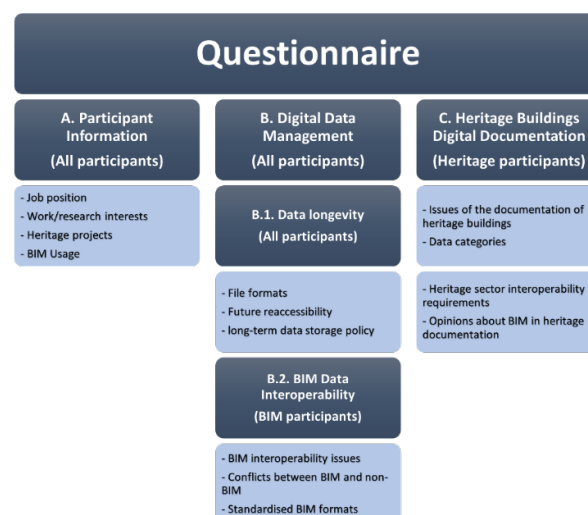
Questionnaire

A. Participant Information
(All participants)

- Job position
- Work/research interests
- Heritage projects
- BIM Usage

B. Digital Data Management
(All participants)

B.1. Data longevity
(All participants)

- File formats
- Future reaccessibility
- long-term data storage policy

B.2. BIM Data Interoperability
(BIM participants)

- BIM interoperability issues
- Conflicts between BIM and non-BIM
- Standardised BIM formats

C. Heritage Buildings Digital Documentation
(Heritage participants)

- Issues of the documentation of heritage buildings
- Data categories

- Heritage sector interoperability requirements
- Opinions about BIM in heritage documentation